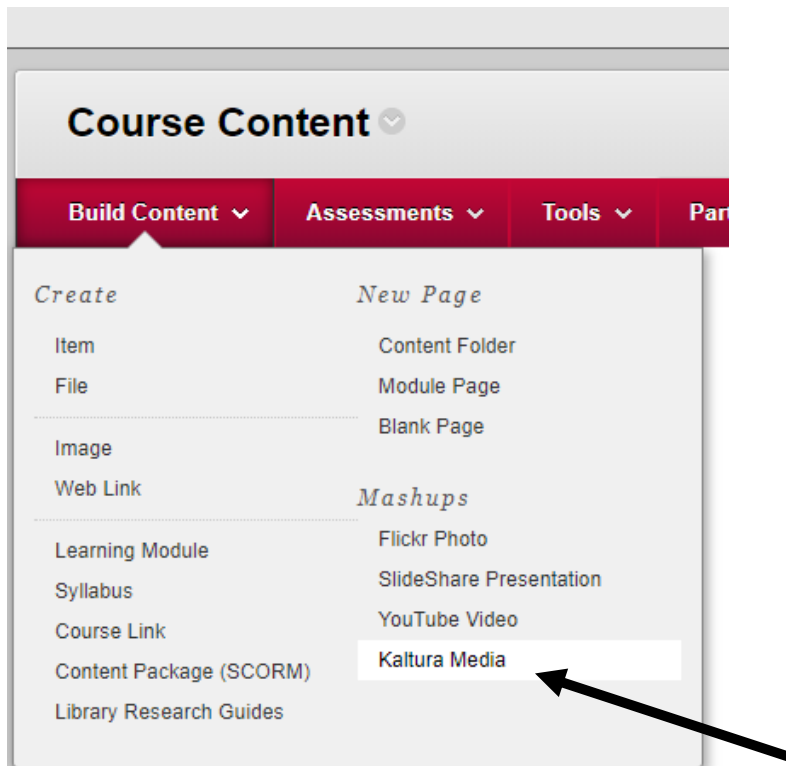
Course Content

Build Content Assessments Tools Par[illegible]

Create

Item
File

Image
Web Link

Learning Module
Syllabus
Course Link
Content Package (SCORM)
Library Research Guides

New Page

Content Folder
Module Page
Blank Page

Mashups

Flickr Photo
SlideShare Presentation
YouTube Video
Kaltura Media